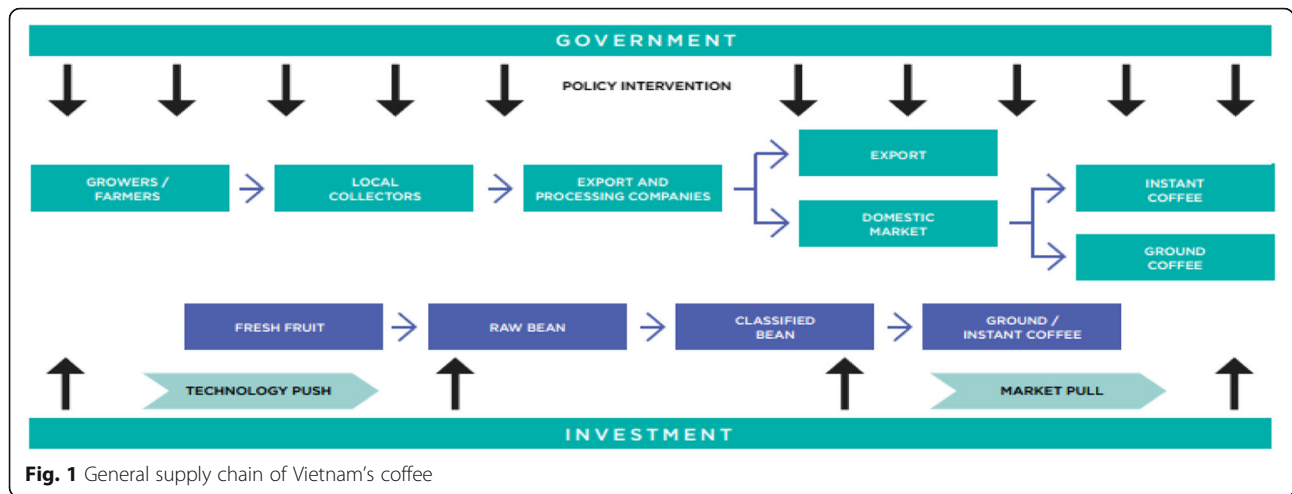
GOVERNMENT

POLICY INTERVENTION

GROWERS / FARMERS

LOCAL COLLECTORS

EXPORT AND PROCESSING COMPANIES

EXPORT

DOMESTIC MARKET

INSTANT COFFEE

GROUND COFFEE

FRESH FRUIT

RAW BEAN

CLASSIFIED BEAN

GROUND / INSTANT COFFEE

TECHNOLOGY PUSH

MARKET PULL

INVESTMENT

**Fig. 1** General supply chain of Vietnam's coffee